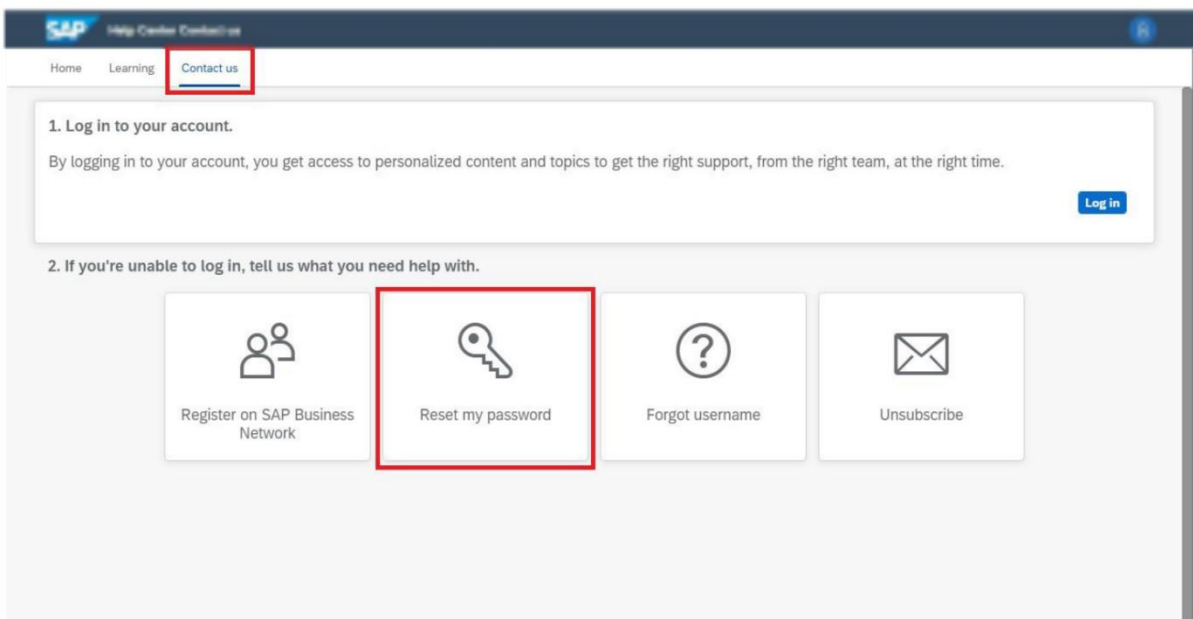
SAP Help Center Contact us

Home Learning Contact us

1. Log in to your account.

By logging in to your account, you get access to personalized content and topics to get the right support, from the right team, at the right time.

Log in

2. If you're unable to log in, tell us what you need help with.

Register on SAP Business Network

Reset my password

Forgot username

Unsubscribe